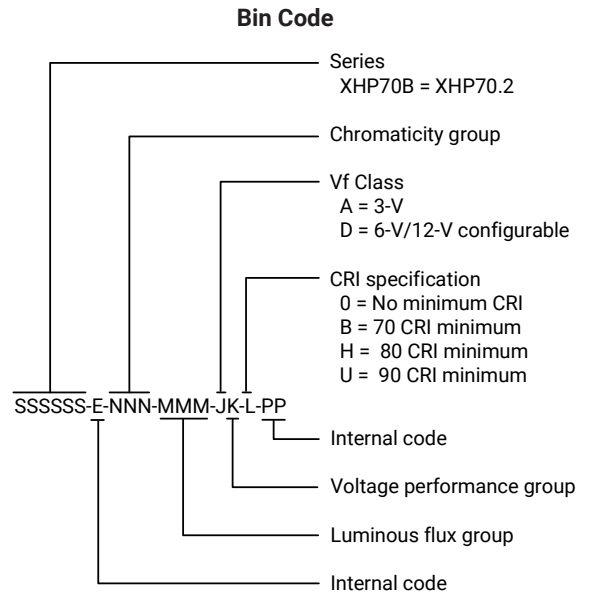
Bin Code

Series
XHP70B = XHP70.2

Chromaticity group

Vf Class
A = 3-V
D = 6-V/12-V configurable

CRI specification
0 = No minimum CRI
B = 70 CRI minimum
H = 80 CRI minimum
U = 90 CRI minimum

SSSSSS-E-NNN-MMM-JK-L-PP

Internal code

Voltage performance group

Luminous flux group

Internal code